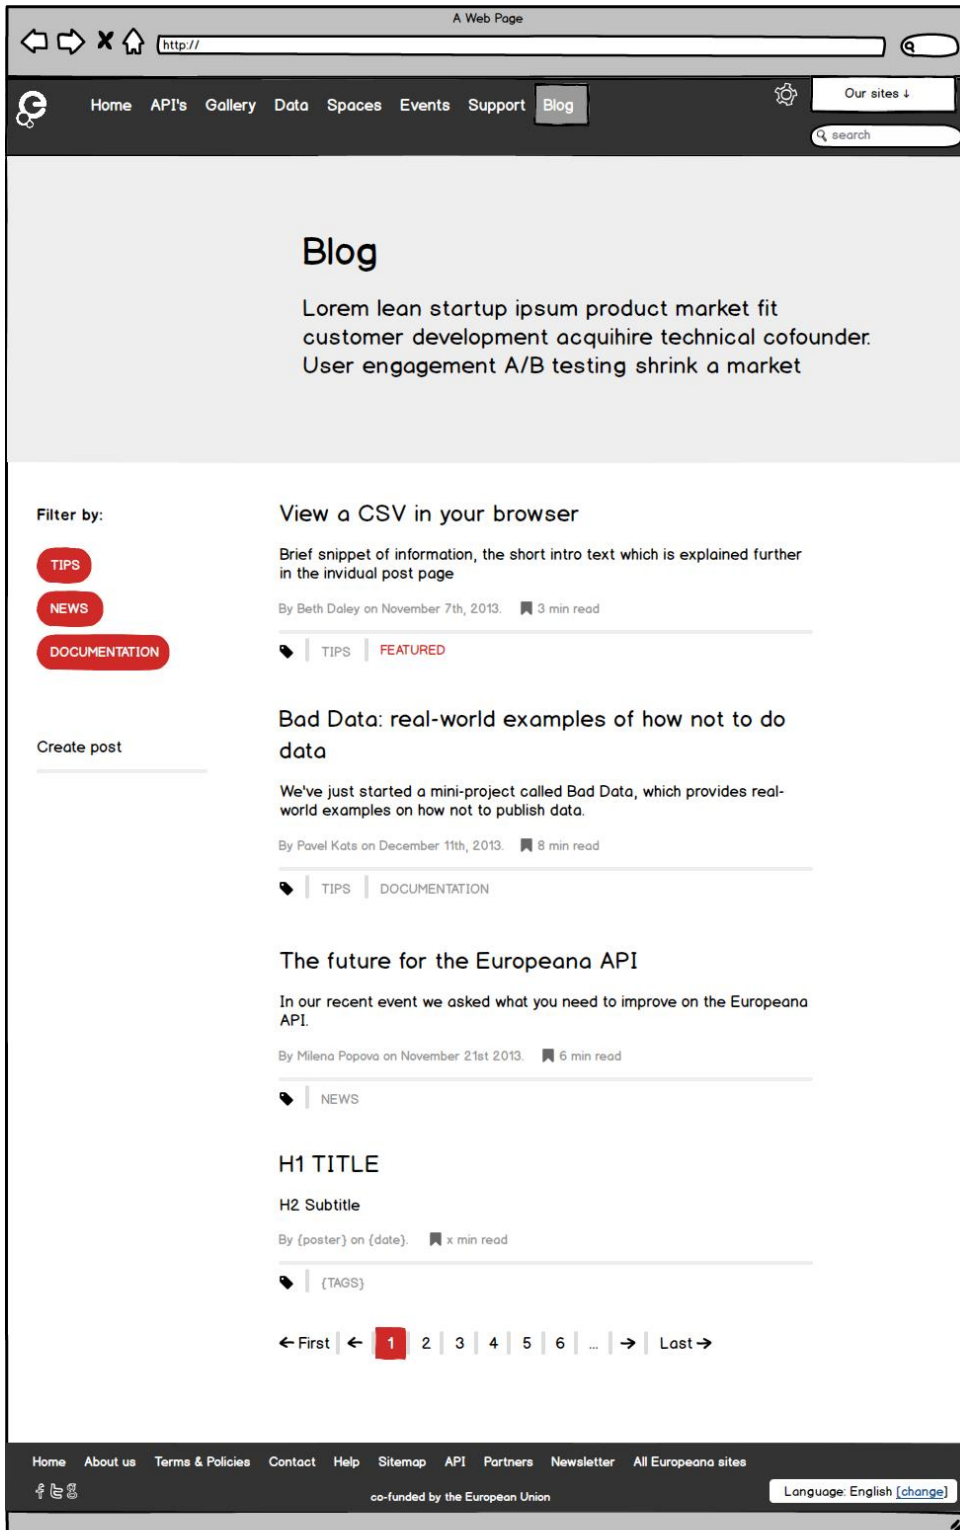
A Web Page

http://

Home API's Gallery Data Spaces Events Support Blog

Our sites ↓

search

Blog

Lorem lean startup ipsum product market fit customer development acquihire technical cofounder. User engagement A/B testing shrink a market

Filter by:

TIPS

NEWS

DOCUMENTATION

Create post

View a CSV in your browser

Brief snippet of information, the short intro text which is explained further in the invidual post page

By Beth Daley on November 7th, 2013. 3 min read

TIPS FEATURED

Bad Data: real-world examples of how not to do data

We've just started a mini-project called Bad Data, which provides real-world examples on how not to publish data.

By Pavel Kats on December 11th, 2013. 8 min read

TIPS DOCUMENTATION

The future for the Europeana API

In our recent event we asked what you need to improve on the Europeana API.

By Milena Popova on November 21st 2013. 6 min read

NEWS

H1 TITLE

H2 Subtitle

By {poster} on {date}. x min read

{TAGS}

← First ← 1 2 3 4 5 6 ... → Last →

Home About us Terms & Policies Contact Help Sitemap API Partners Newsletter All Europeana sites

co-funded by the European Union

Language: English [change]